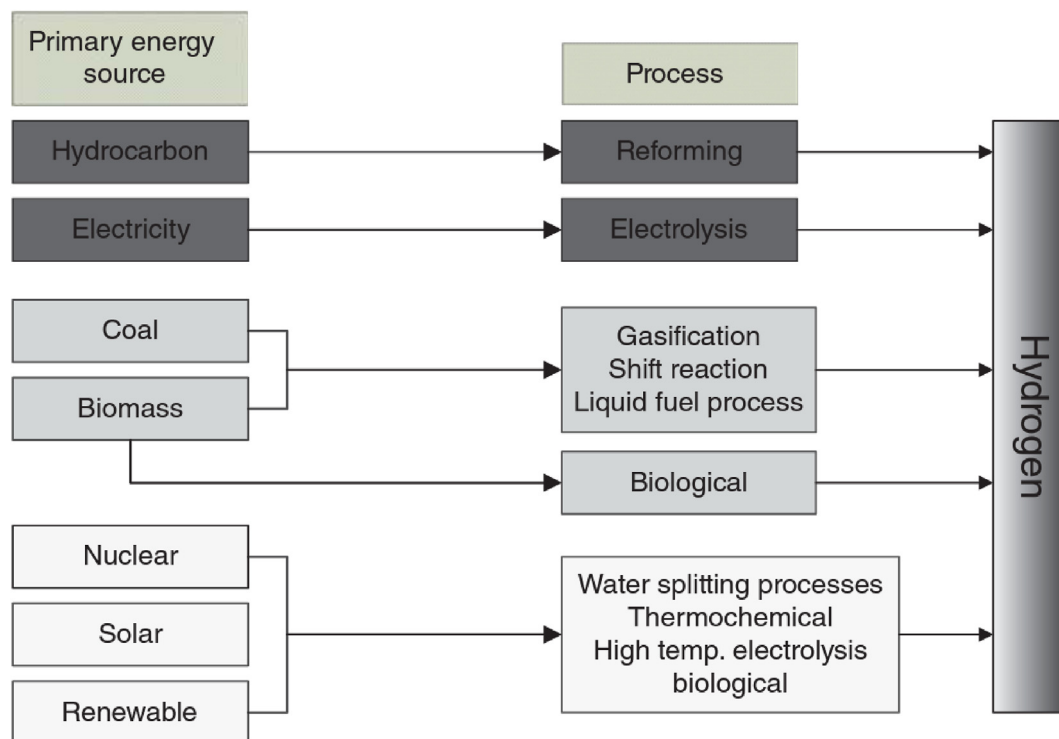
Primary energy source

Process

Hydrocarbon

Reforming

Electricity

Electrolysis

Coal

Biomass

Gasification
Shift reaction
Liquid fuel process

Biological

Nuclear

Solar

Renewable

Water splitting processes
Thermochemical
High temp. electrolysis
biological

Hydrogen